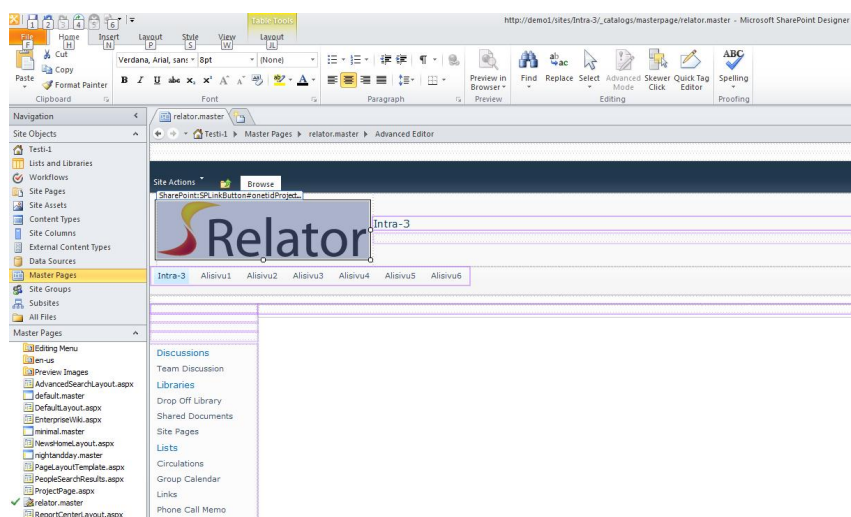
1 2 3 4 5 6
Table Tools
http://demo1/sites/Intra-3/_catalogs/masterpage/relator.master - Microsoft SharePoint Designer
File F Home H Insert N Layout P Style S View W Layout JL
Cut
Copy
Paste
Format Painter
Clipboard
Verdana, Arial, sans 8pt (None)
Font
Paragraph
Preview in Browser
Preview
Find Replace Select Advanced Mode Skewer Click Quick Tag Editor
Editing
Spelling
Proofing
Navigation
Site Objects
Testi-1
Lists and Libraries
Workflows
Site Pages
Site Assets
Content Types
Site Columns
External Content Types
Data Sources
Master Pages
Site Groups
Subsites
All Files
Master Pages
Editing Menu
en-us
Preview Images
AdvancedSearchLayout.aspx
default.master
DefaultLayout.aspx
EnterpriseWiki.aspx
minimal.master
NewsHomeLayout.aspx
nightandday.master
PageLayoutTemplate.aspx
PeopleSearchResults.aspx
ProjectPage.aspx
relator.master
ReportCenterLayout.aspx
relator.master
Testi-1 ▸ Master Pages ▸ relator.master ▸ Advanced Editor
Site Actions
Browse
SharePoint:SPLinkButton#onetidProject...
Relator
Intra-3
Intra-3 Alisivu1 Alisivu2 Alisivu3 Alisivu4 Alisivu5 Alisivu6
Discussions
Team Discussion
Libraries
Drop Off Library
Shared Documents
Site Pages
Lists
Circulations
Group Calendar
Links
Phone Call Memo